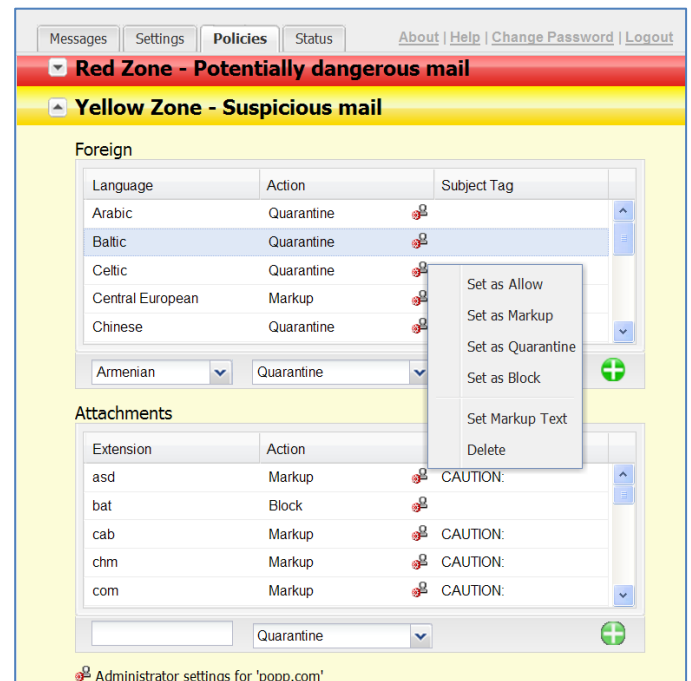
Messages | Settings | Policies | Status

About | Help | Change Password | Logout

Red Zone - Potentially dangerous mail

Yellow Zone - Suspicious mail

Foreign

| Language | Action | Subject Tag |
|---|---|---|
| Arabic | Quarantine | |
| Baltic | Quarantine | |
| Celtic | Quarantine | |
| Central European | Markup | |
| Chinese | Quarantine | |

Armenian | Quarantine

Set as Allow
Set as Markup
Set as Quarantine
Set as Block
Set Markup Text
Delete

Attachments

| Extension | Action | |
|---|---|---|
| asd | Markup | CAUTION: |
| bat | Block | |
| cab | Markup | CAUTION: |
| chm | Markup | CAUTION: |
| com | Markup | CAUTION: |

Quarantine

Administrator settings for 'popp.com'